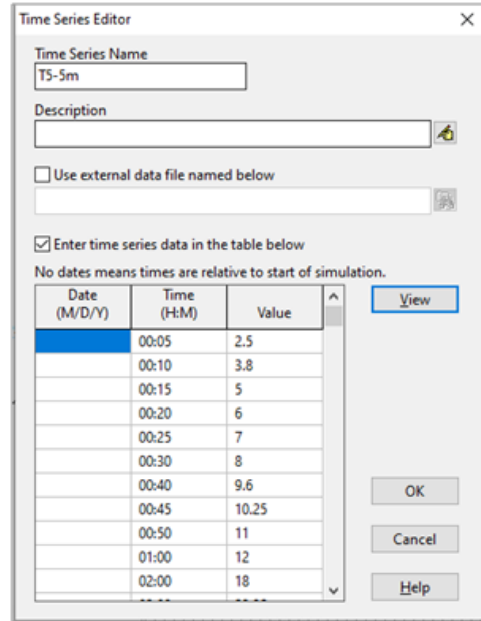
Time Series Editor
×

Time Series Name
TS-5m

Description

Use external data file named below

Enter time series data in the table below
No dates means times are relative to start of simulation.

| Date (M/D/Y) | Time (H:M) | Value |
|---|---|---|
| | 00:05 | 2.5 |
| | 00:10 | 3.8 |
| | 00:15 | 5 |
| | 00:20 | 6 |
| | 00:25 | 7 |
| | 00:30 | 8 |
| | 00:40 | 9.6 |
| | 00:45 | 10.25 |
| | 00:50 | 11 |
| | 01:00 | 12 |
| | 02:00 | 18 |
| | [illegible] | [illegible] |

View
OK
Cancel
Help